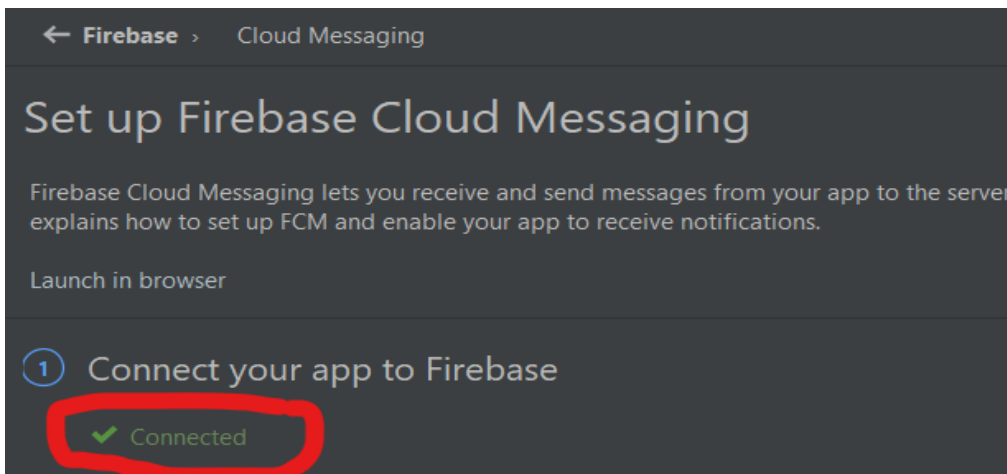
← Firebase › Cloud Messaging

Set up Firebase Cloud Messaging

Firebase Cloud Messaging lets you receive and send messages from your app to the server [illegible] explains how to set up FCM and enable your app to receive notifications.

Launch in browser

1 Connect your app to Firebase

✔ Connected